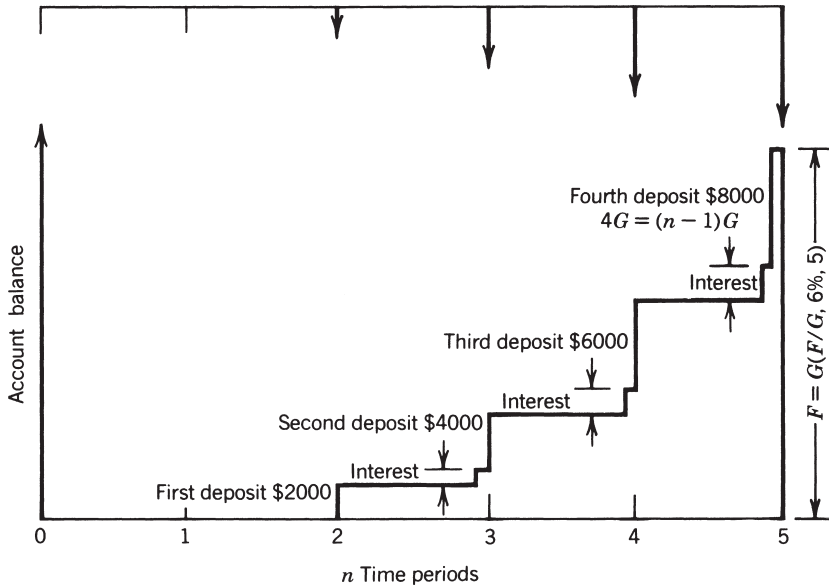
Fourth deposit \$8000
$4G = (n-1)G$

Interest

Third deposit \$6000

Interest

Second deposit \$4000

Interest

First deposit \$2000

Account balance

$F = G(F/G, 6\%, 5)$

0 1 2 3 4 5

$n$ Time periods